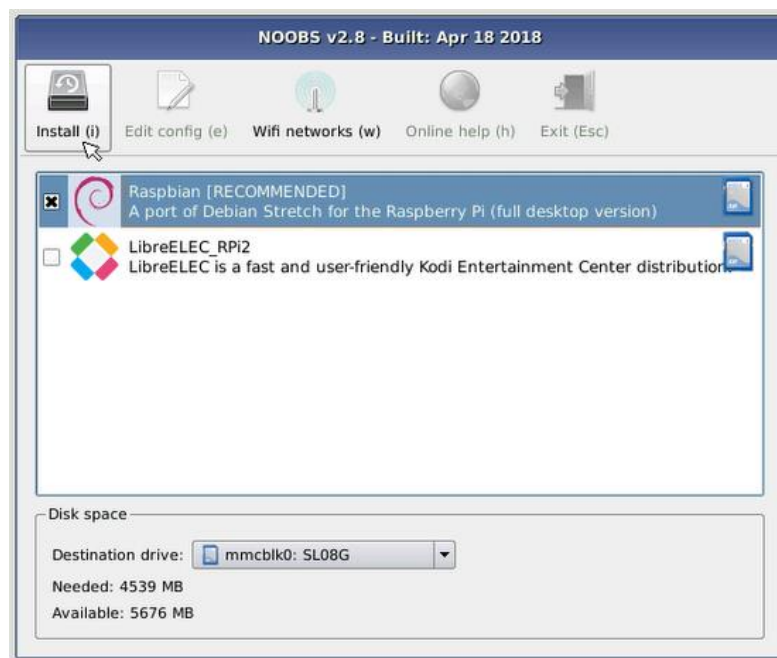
NOOBS v2.8 - Built: Apr 18 2018

Install (i)
Edit config (e)
Wifi networks (w)
Online help (h)
Exit (Esc)

Raspbian [RECOMMENDED]
A port of Debian Stretch for the Raspberry Pi (full desktop version)

LibreELEC_RPi2
LibreELEC is a fast and user-friendly Kodi Entertainment Center distribution

Disk space
Destination drive: mmcblk0: SL08G
Needed: 4539 MB
Available: 5676 MB